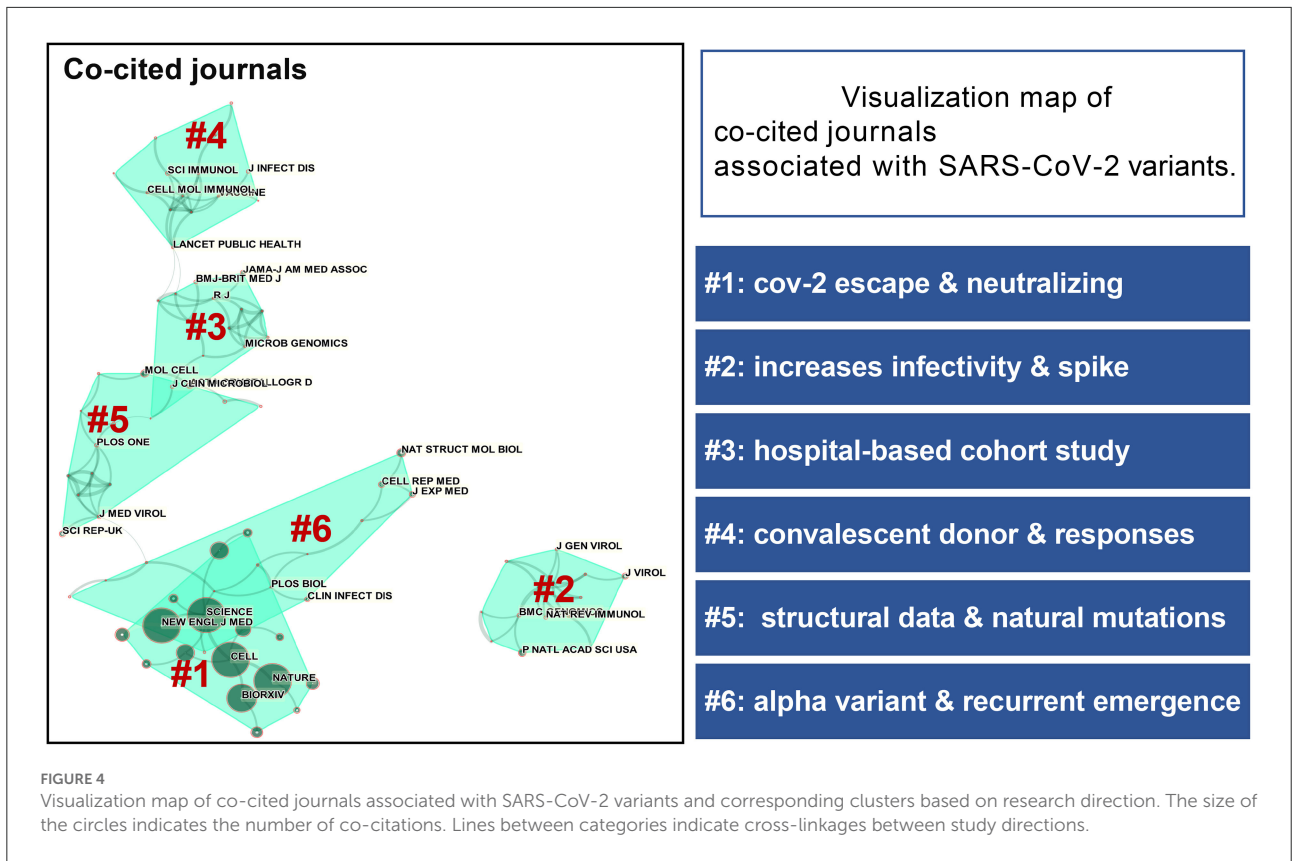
Co-cited journals

#4
SCI IMMUNOL
J INFECT DIS
CELL MOL IMMUNOL
VACCINE
LANCET PUBLIC HEALTH

JAMA-J AM MED ASSOC
BMJ-BRIT MED J
R J
#3
MICROB GENOMICS

MOL CELL
J CLIN MICROBIOL
LOGR D
#5
PLOS ONE
J MED VIROL
SCI REP-UK

NAT STRUCT MOL BIOL
CELL REP MED
J EXP MED
#6
PLOS BIOL
CLIN INFECT DIS
SCIENCE
NEW ENGL J MED
CELL
#1
NATURE
BIORXIV

J GEN VIROL
J VIROL
#2
BMC GENOMICS
NAT REV IMMUNOL
P NATL ACAD SCI USA

Visualization map of co-cited journals associated with SARS-CoV-2 variants.

#1: cov-2 escape & neutralizing

#2: increases infectivity & spike

#3: hospital-based cohort study

#4: convalescent donor & responses

#5: structural data & natural mutations

#6: alpha variant & recurrent emergence

FIGURE 4
Visualization map of co-cited journals associated with SARS-CoV-2 variants and corresponding clusters based on research direction. The size of the circles indicates the number of co-citations. Lines between categories indicate cross-linkages between study directions.